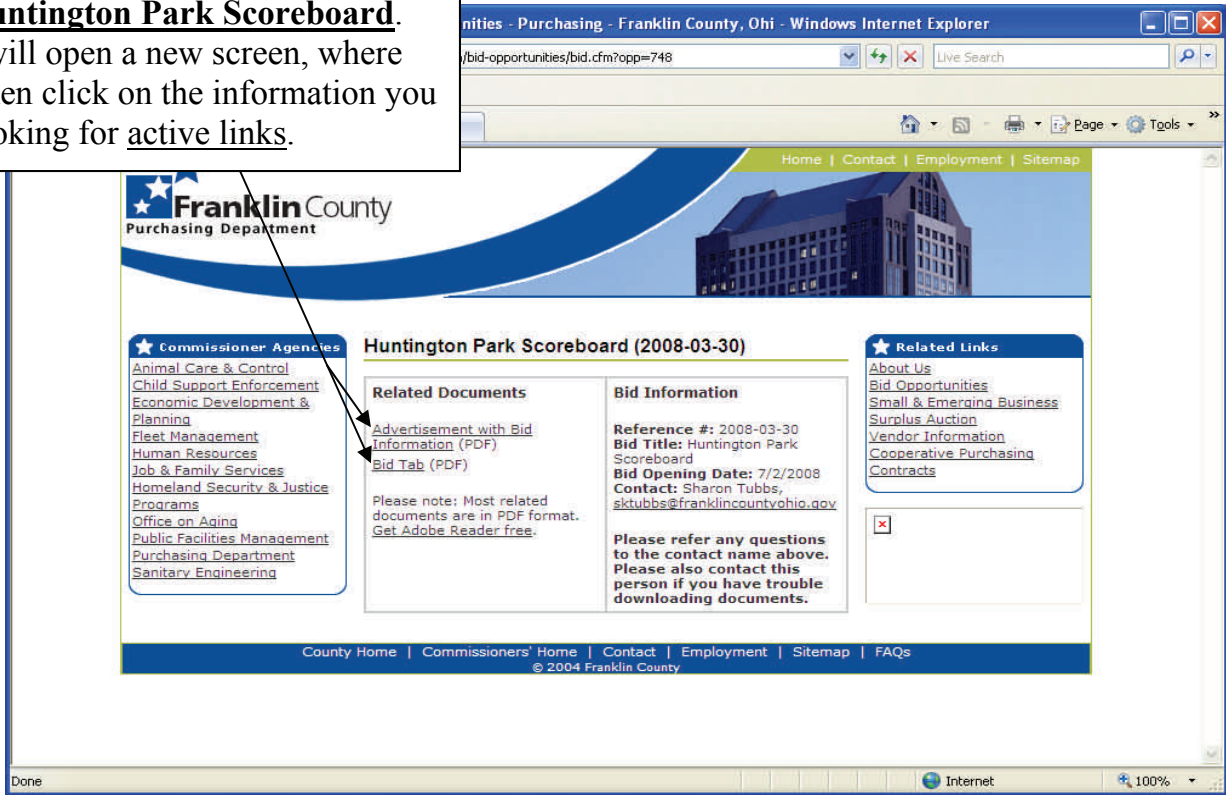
untington Park Scoreboard. vill open a new screen, where en click on the information you oking for active links.

nities - Purchasing - Franklin County, Ohi - Windows Internet Explorer

/bid-opportunities/bid.cfm?opp=748

Live Search

Page Tools

Home | Contact | Employment | Sitemap

Franklin County
Purchasing Department

Commissioner Agencies
Animal Care & Control
Child Support Enforcement
Economic Development & Planning
Fleet Management
Human Resources
Job & Family Services
Homeland Security & Justice Programs
Office on Aging
Public Facilities Management
Purchasing Department
Sanitary Engineering

Huntington Park Scoreboard (2008-03-30)

| Related Documents | Bid Information |
|---|---|
| Advertisement with Bid Information (PDF)<br>Bid Tab (PDF)<br><br>Please note: Most related documents are in PDF format. Get Adobe Reader free. | **Reference #:** 2008-03-30<br>**Bid Title:** Huntington Park Scoreboard<br>**Bid Opening Date:** 7/2/2008<br>**Contact:** Sharon Tubbs, sktubbs@franklincountyohio.gov<br><br>**Please refer any questions to the contact name above. Please also contact this person if you have trouble downloading documents.** |

Related Links
About Us
Bid Opportunities
Small & Emerging Business
Surplus Auction
Vendor Information
Cooperative Purchasing
Contracts

County Home | Commissioners' Home | Contact | Employment | Sitemap | FAQs
© 2004 Franklin County

Done

Internet

100%